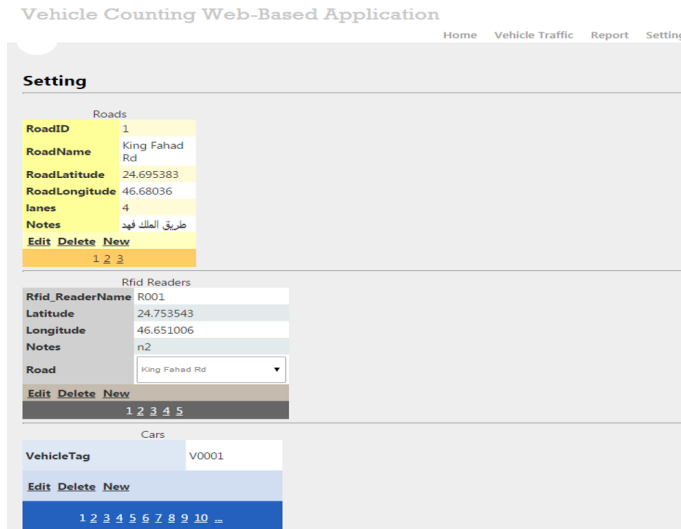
Vehicle Counting Web-Based Application

Home Vehicle Traffic Report Setting

Setting

Roads

| RoadID | 1 |
|---|---|
| RoadName | King Fahad Rd |
| RoadLatitude | 24.695383 |
| RoadLongitude | 46.68036 |
| lanes | 4 |
| Notes | طريق الملك فهد |

Edit Delete New

1 2 3

Rfid Readers

| Rfid_ReaderName | R001 |
|---|---|
| Latitude | 24.753543 |
| Longitude | 46.651006 |
| Notes | n2 |
| Road | King Fahad Rd |

Edit Delete New

1 2 3 4 5

Cars

| VehicleTag | V0001 |
|---|---|

Edit Delete New

1 2 3 4 5 6 7 8 9 10 ...